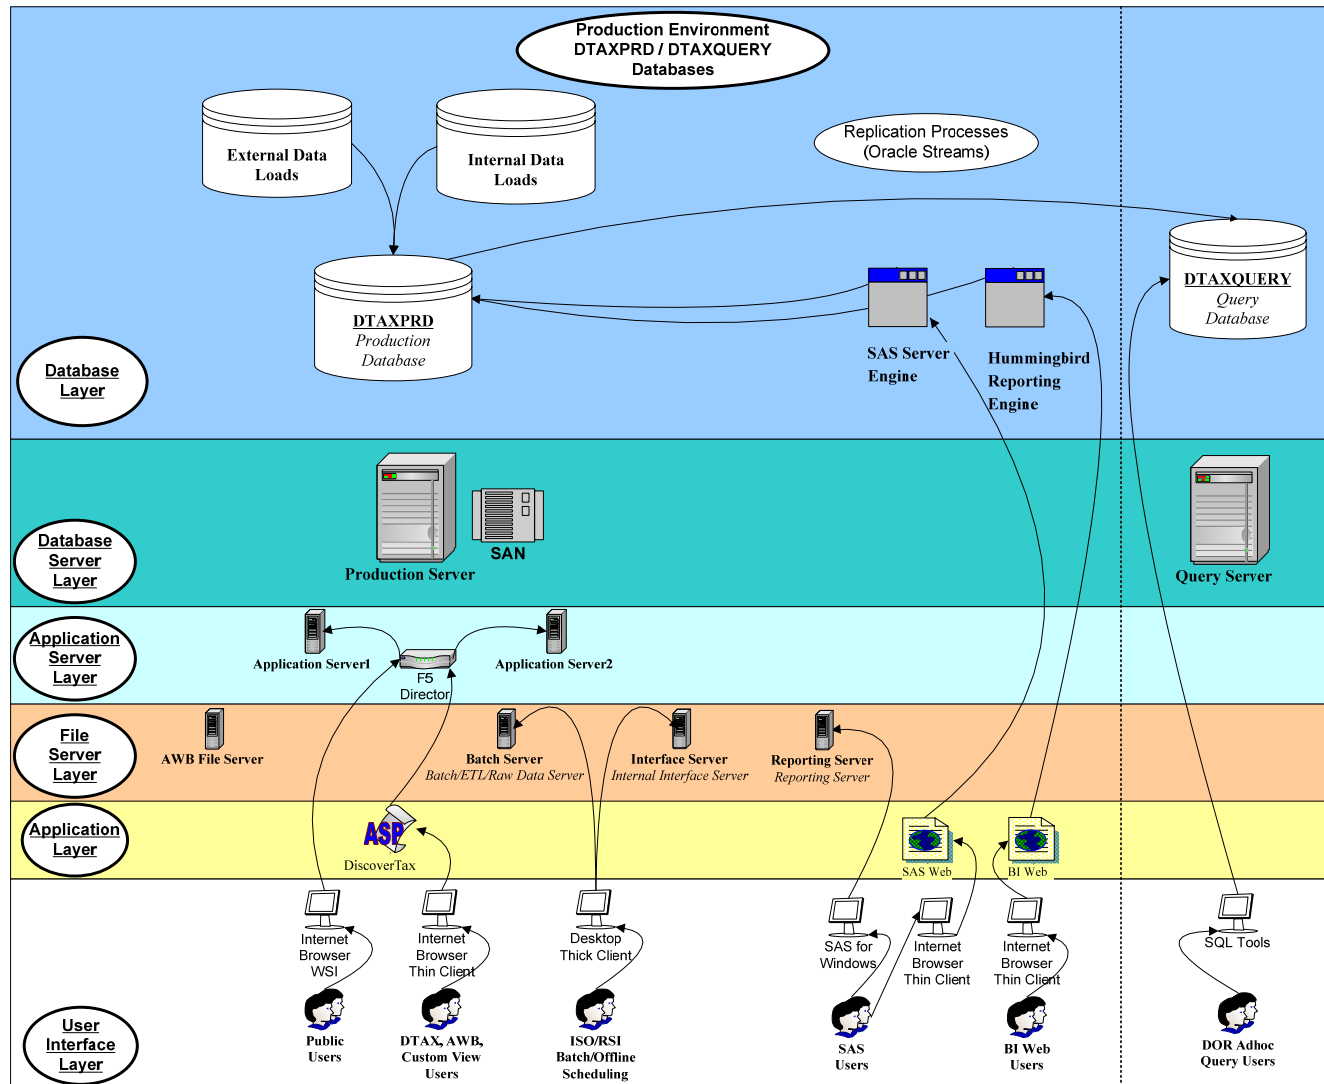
Production Environment
DTAXPRD / DTAXQUERY
Databases

External Data Loads

Internal Data Loads

Replication Processes
(Oracle Streams)

DTAXPRD
Production
Database

DTAXQUERY
Query
Database

SAS Server Engine

Hummingbird Reporting Engine

Database Layer

Database Server Layer

Production Server

SAN

Query Server

Application Server Layer

Application Server1

F5 Director

Application Server2

File Server Layer

AWB File Server

Batch Server
Batch/ETL/Raw Data Server

Interface Server
Internal Interface Server

Reporting Server
Reporting Server

Application Layer

ASP
DiscoverTax

SAS Web

BI Web

Internet Browser WSI

Internet Browser Thin Client

Desktop Thick Client

SAS for Windows

Internet Browser Thin Client

Internet Browser Thin Client

SQL Tools

User Interface Layer

Public Users

DTAX, AWB, Custom View Users

ISO/RSI Batch/Offline Scheduling

SAS Users

BI Web Users

DOR Adhoc Query Users